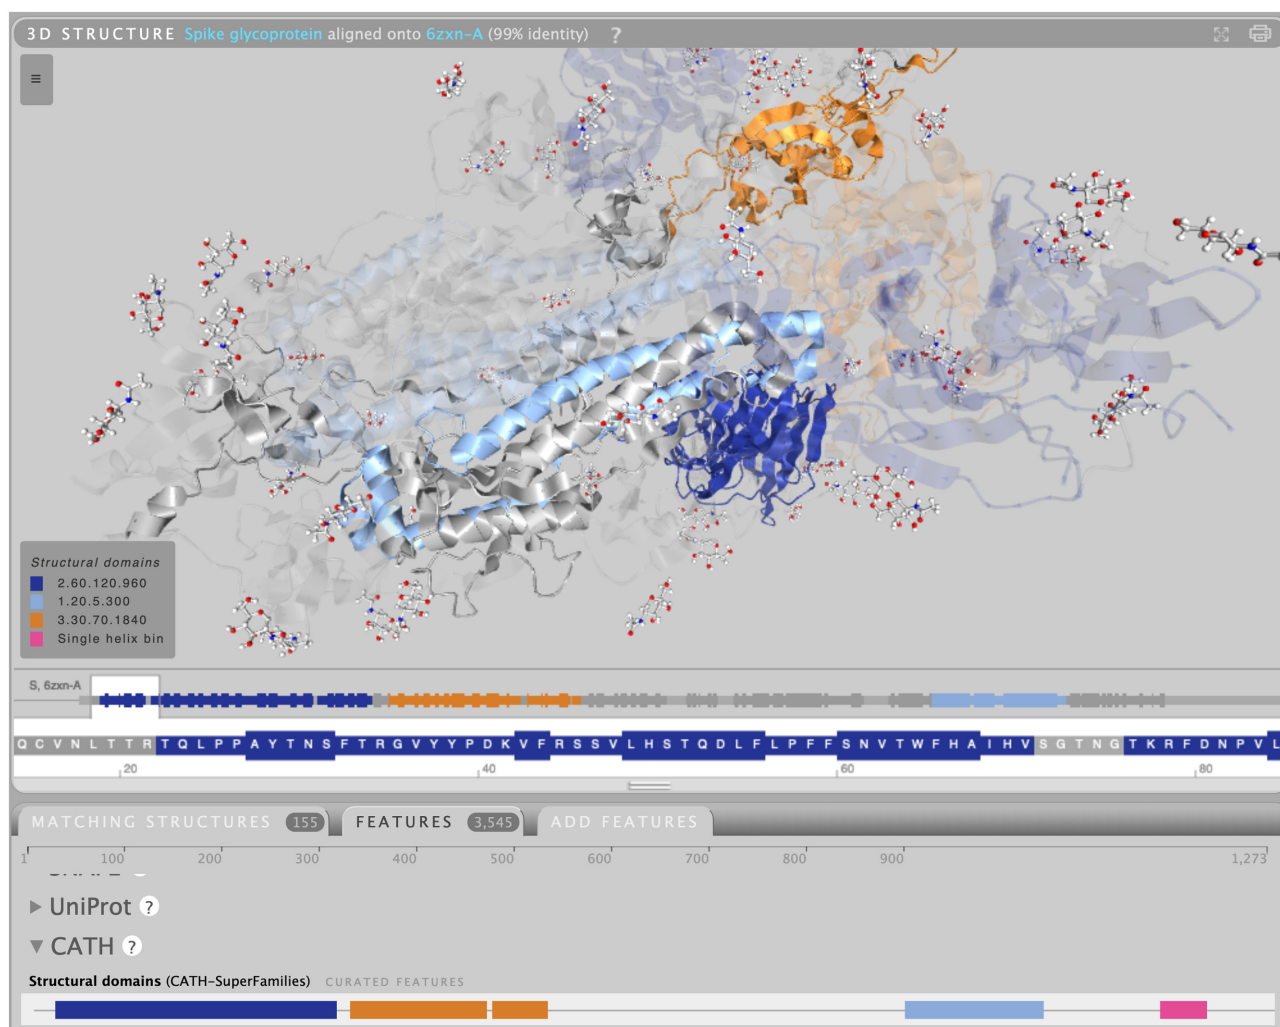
3D STRUCTURE Spike glycoprotein aligned onto 6zxn-A (99% identity) ?

≡

Structural domains
2.60.120.960
1.20.5.300
3.30.70.1840
Single helix bin

S, 6zxn-A

Q C V N L T T R T Q L P P A Y T N S F T R G V Y Y P D K V F R S S V L H S T Q D L F L P F F S N V T W F H A I H V S G T N G T K R F D N P V L

20 40 60 80

MATCHING STRUCTURES 155 FEATURES 3,545 ADD FEATURES

1 100 200 300 400 500 600 700 800 900 1,273

▶ UniProt ?

▼ CATH ?

Structural domains (CATH-SuperFamilies) CURATED FEATURES